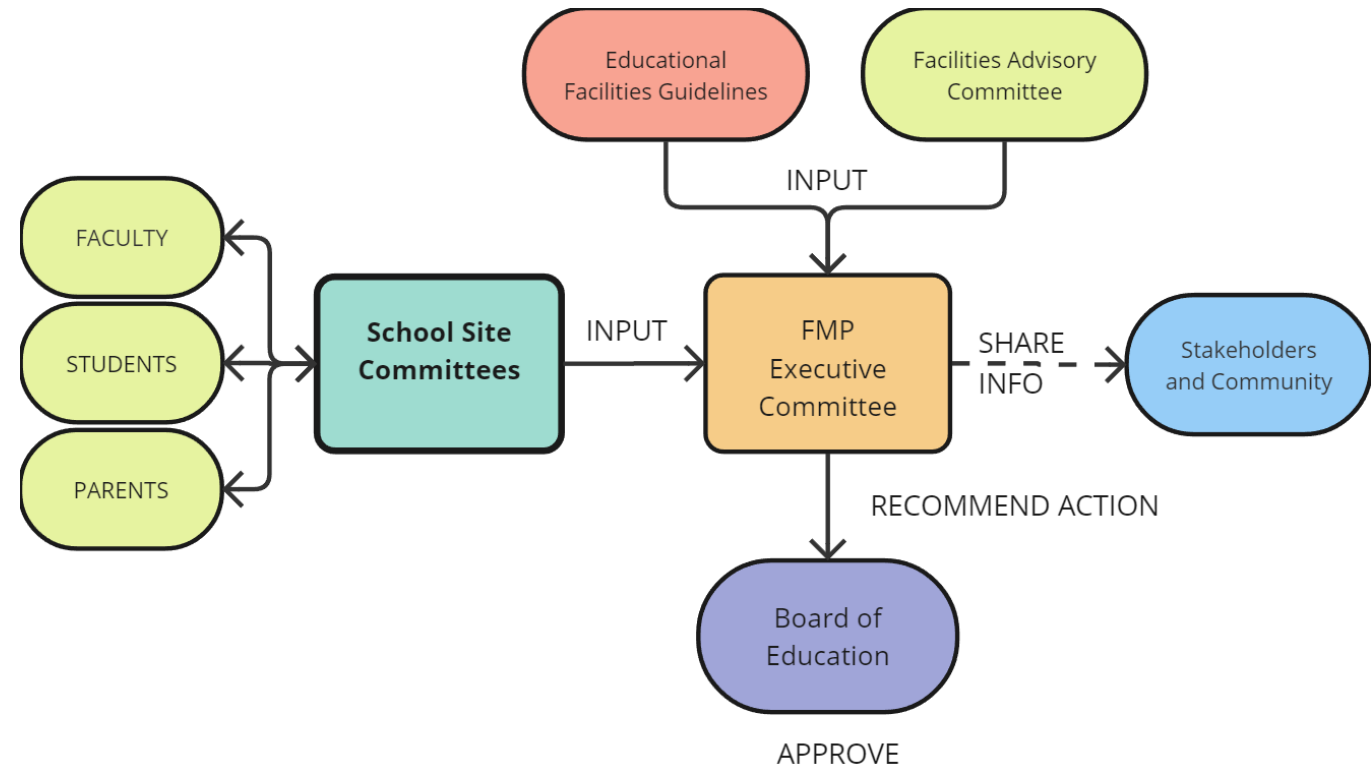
Educational Facilities Guidelines

Facilities Advisory Committee

INPUT

FACULTY

STUDENTS

PARENTS

School Site Committees

INPUT

FMP Executive Committee

SHARE INFO

Stakeholders and Community

RECOMMEND ACTION

Board of Education

APPROVE